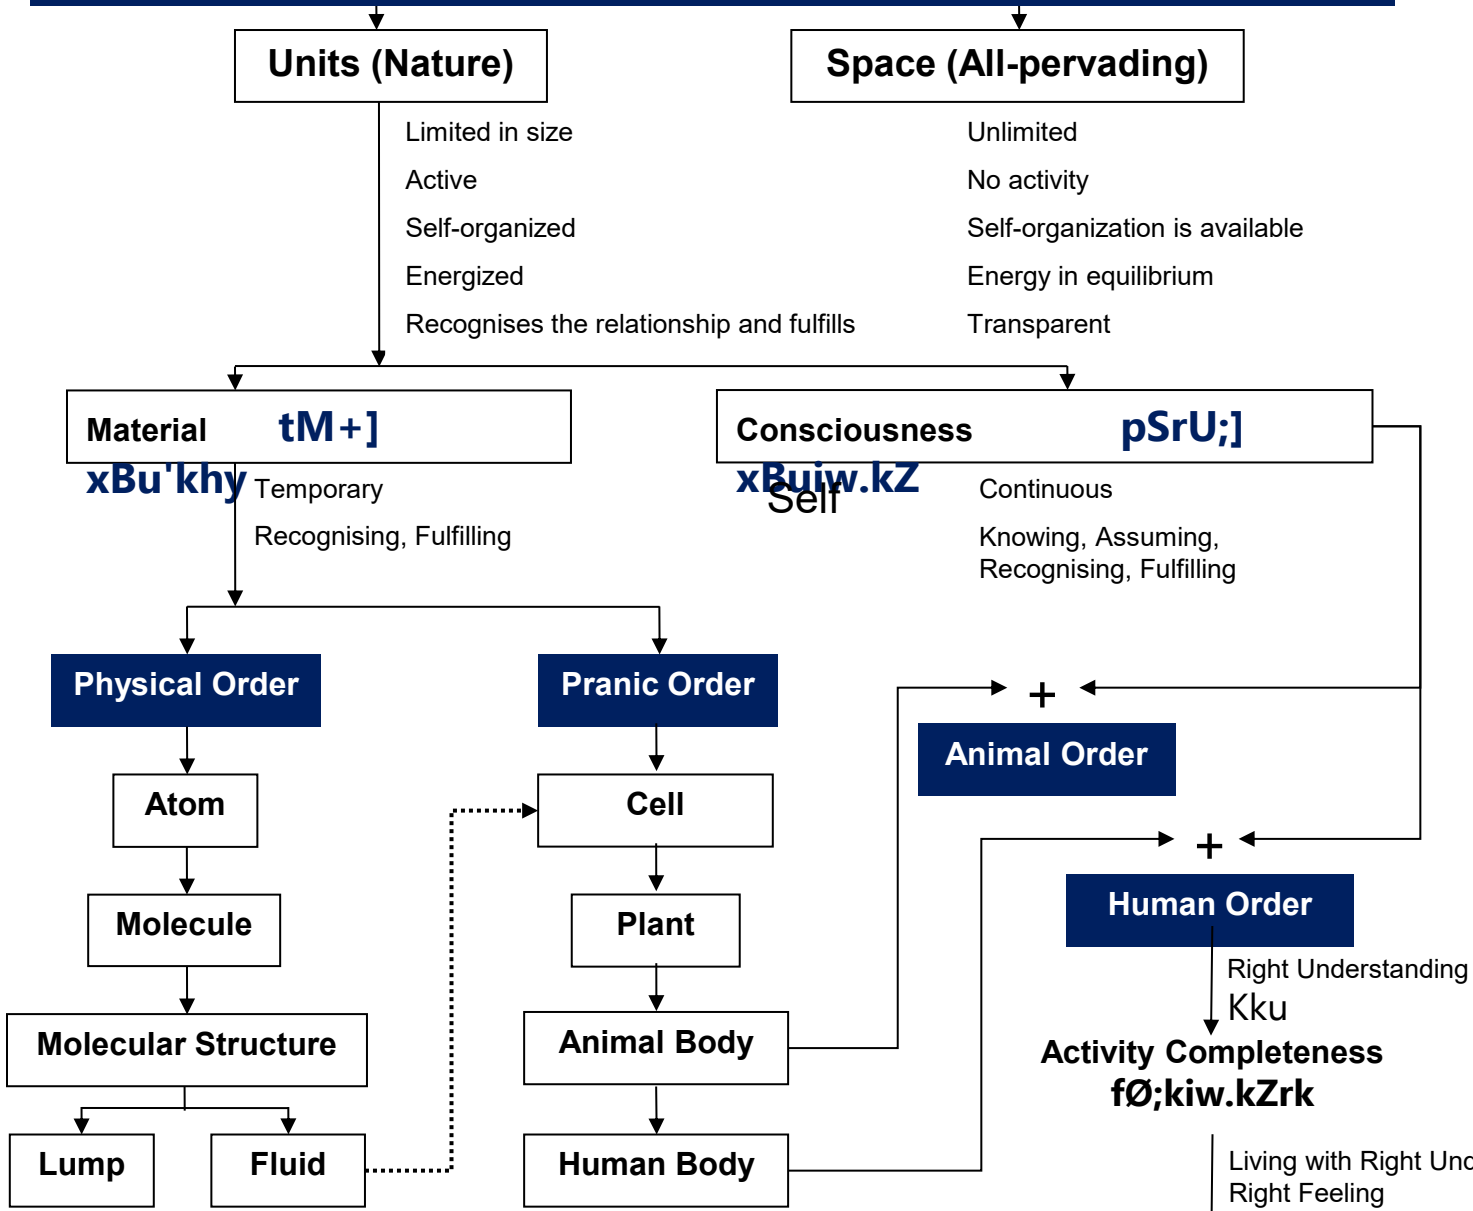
Units (Nature)

Space (All-pervading)

Limited in size
Active
Self-organized
Energized
Recognises the relationship and fulfills

Unlimited
No activity
Self-organization is available
Energy in equilibrium
Transparent

Material tM+]
xBu'khy
Temporary
Recognising, Fulfilling

Consciousness pSrU;]
xBuiw.kZ
Self
Continuous
Knowing, Assuming, Recognising, Fulfilling

Physical Order

Pranic Order

+

Animal Order

Atom

Cell

Molecule

Plant

Molecular Structure

Animal Body

+

Human Order

Right Understanding
Kku

Activity Completeness
fØ;kiw.kZrk

Lump

Fluid

Human Body

Living with Right Und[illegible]
Right Feeling